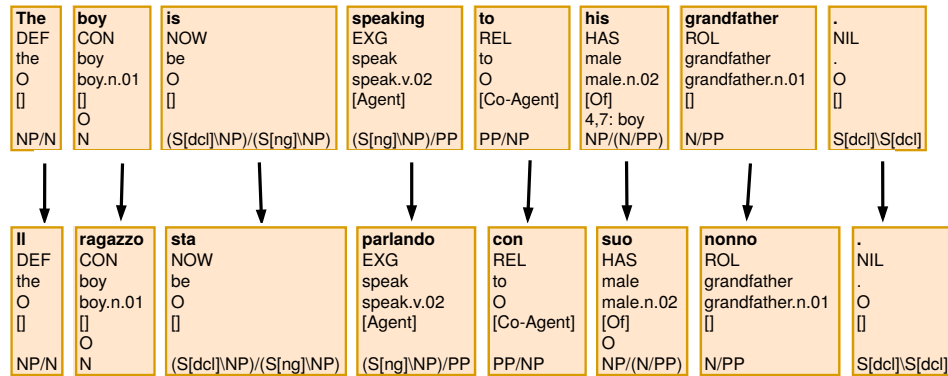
The
DEF
the
O
[]

NP/N

boy
CON
boy
boy.n.01
[]
O
N

is
NOW
be
O
[]

(S[dcl]\NP)/(S[ng]\NP)

speaking
EXG
speak
speak.v.02
[Agent]

(S[ng]\NP)/PP

to
REL
to
O
[Co-Agent]

PP/NP

his
HAS
male
male.n.02
[Of]
4,7: boy
NP/(N/PP)

grandfather
ROL
grandfather
grandfather.n.01
[]

N/PP

.
NIL
.
O
[]

S[dcl]\S[dcl]

Il
DEF
the
O
[]

NP/N

ragazzo
CON
boy
boy.n.01
[]
O
N

sta
NOW
be
O
[]

(S[dcl]\NP)/(S[ng]\NP)

parlando
EXG
speak
speak.v.02
[Agent]

(S[ng]\NP)/PP

con
REL
to
O
[Co-Agent]

PP/NP

suo
HAS
male
male.n.02
[Of]
O
NP/(N/PP)

nonno
ROL
grandfather
grandfather.n.01
[]

N/PP

.
NIL
.
O
[]

S[dcl]\S[dcl]